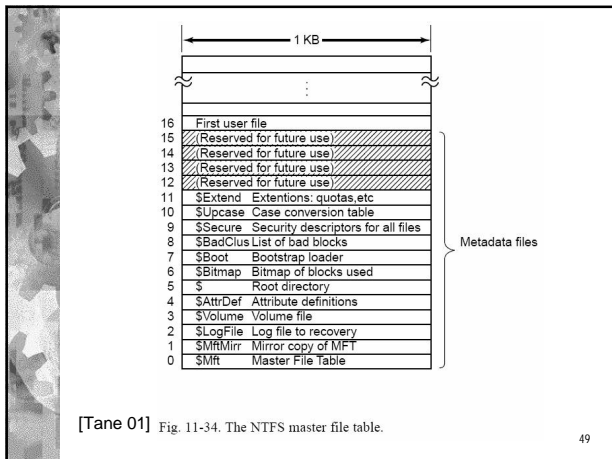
1 KB

⋮

16 First user file
15 (Reserved for future use)
14 (Reserved for future use)
13 (Reserved for future use)
12 (Reserved for future use)
11 $Extend Extentions: quotas,etc
10 $Upcase Case conversion table
9 $Secure Security descriptors for all files
8 $BadClus List of bad blocks
7 $Boot Bootstrap loader
6 $Bitmap Bitmap of blocks used
5 $ Root directory
4 $AttrDef Attribute definitions
3 $Volume Volume file
2 $LogFile Log file to recovery
1 $MftMirr Mirror copy of MFT
0 $Mft Master File Table

Metadata files

[Tane 01] Fig. 11-34. The NTFS master file table.

49